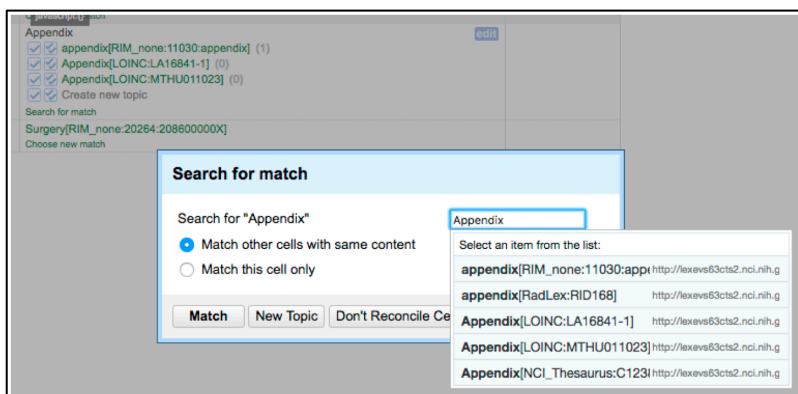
javascript:{}
Appendix
edit
appendix[RIM_none:11030:appendix] (1)
Appendix[LOINC:LA16841-1] (0)
Appendix[LOINC:MTHU011023] (0)
Create new topic
Search for match
Surgery[RIM_none:20264:208600000X]
Choose new match

Search for match

Search for "Appendix"
Match other cells with same content
Match this cell only

Appendix
Select an item from the list:
appendix[RIM_none:11030:app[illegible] http://lexevs63cts2.nci.nih.g
appendix[RadLex:RID168] http://lexevs63cts2.nci.nih.g
Appendix[LOINC:LA16841-1] http://lexevs63cts2.nci.nih.g
Appendix[LOINC:MTHU011023] http://lexevs63cts2.nci.nih.g
Appendix[NCI_Thesaurus:C123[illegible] http://lexevs63cts2.nci.nih.g

Match New Topic Don't Reconcile Ce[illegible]